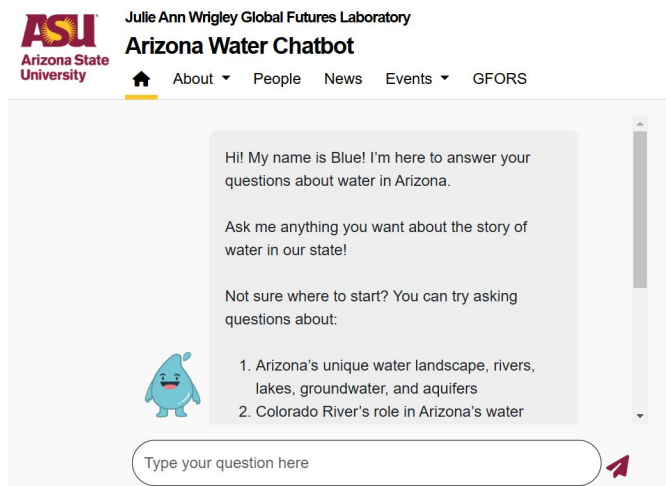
ASU Arizona State University

Julie Ann Wrigley Global Futures Laboratory

Arizona Water Chatbot

About People News Events GFORS

Hi! My name is Blue! I'm here to answer your questions about water in Arizona.

Ask me anything you want about the story of water in our state!

Not sure where to start? You can try asking questions about:

1. Arizona's unique water landscape, rivers, lakes, groundwater, and aquifers
2. Colorado River's role in Arizona's water

Type your question here